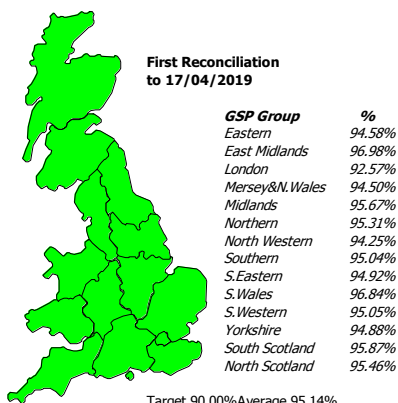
First Reconciliation to 17/04/2019

| GSP Group | % |
|---|---|
| Eastern | 94.58% |
| East Midlands | 96.98% |
| London | 92.57% |
| Mersey&N.Wales | 94.50% |
| Midlands | 95.67% |
| Northern | 95.31% |
| North Western | 94.25% |
| Southern | 95.04% |
| S.Eastern | 94.92% |
| S.Wales | 96.84% |
| S.Western | 95.05% |
| Yorkshire | 94.88% |
| South Scotland | 95.87% |
| North Scotland | 95.46% |

Target 90.00%Average 95.14%